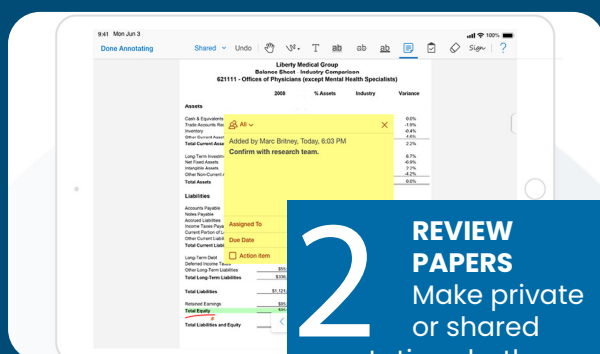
9:41 Mon Jun 3
100%
Done Annotating
Shared ⌄ Undo
Sign

Liberty Medical Group
Balance Sheet - Industry Comparison
621111 - Offices of Physicians (except Mental Health Specialists)

2008 % Assets Industry Variance

Assets

Cash & Equivalents
Trade Accounts Re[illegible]
Inventory
Other Current Asse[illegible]
Total Current Asse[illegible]

Long-Term Investm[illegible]
Net Fixed Assets
Intangible Assets
Other Non-Current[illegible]
Total Assets

Liabilities

Accounts Payable
Notes Payable
Accrued Liabilities
Income Taxes Pay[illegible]
Current Portion of L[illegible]
Other Current Liabi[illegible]
Total Current Liabi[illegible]

Long Term Debt
Deferred Income Ta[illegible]
Other Long-Term Liabilities
Total Long-Term Liabilities

Total Liabilities

Retained Earnings
Total Equity

Total Liabilities and Equity

0.0%
-1.9%
-0.4%
4.6%
2.2%

6.7%
-6.9%
0.3%
-4.2%
0.0%

$55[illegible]
$306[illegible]

$1,121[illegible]

$85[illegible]

All ⌄
Added by Marc Britney, Today, 6:03 PM
Confirm with research team.
Assigned To
Due Date
Action item

2
REVIEW PAPERS
Make private or shared